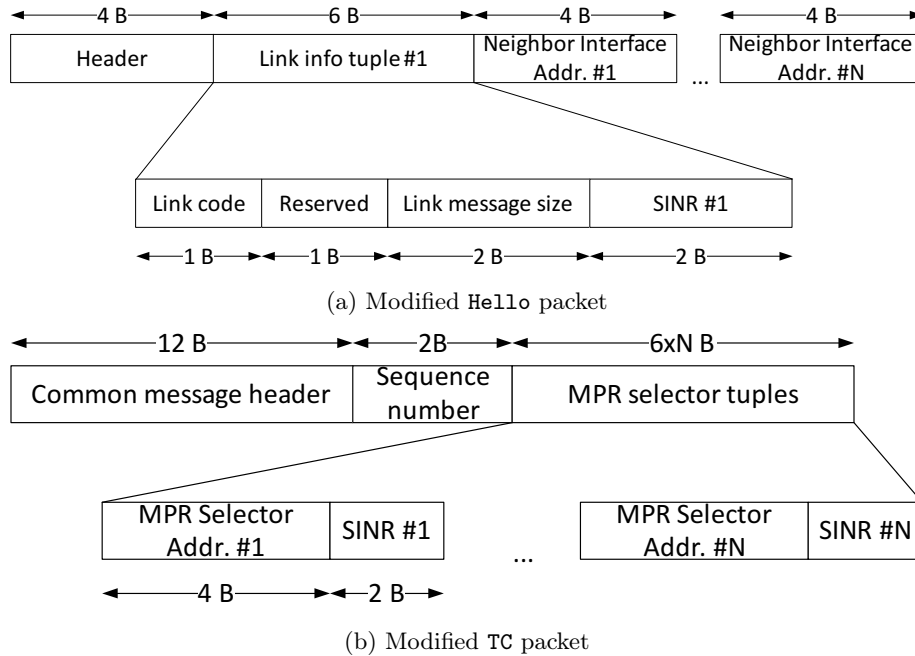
4 B
6 B
4 B
4 B

Header
Link info tuple #1
Neighbor Interface Addr. #1
...
Neighbor Interface Addr. #N

| Link code | Reserved | Link message size | SINR #1 |
|---|---|---|---|
| 1 B | 1 B | 2 B | 2 B |

(a) Modified Hello packet

12 B
2B
6xN B

Common message header
Sequence number
MPR selector tuples

MPR Selector Addr. #1
SINR #1
...
MPR Selector Addr. #N
SINR #N

4 B
2 B

(b) Modified TC packet